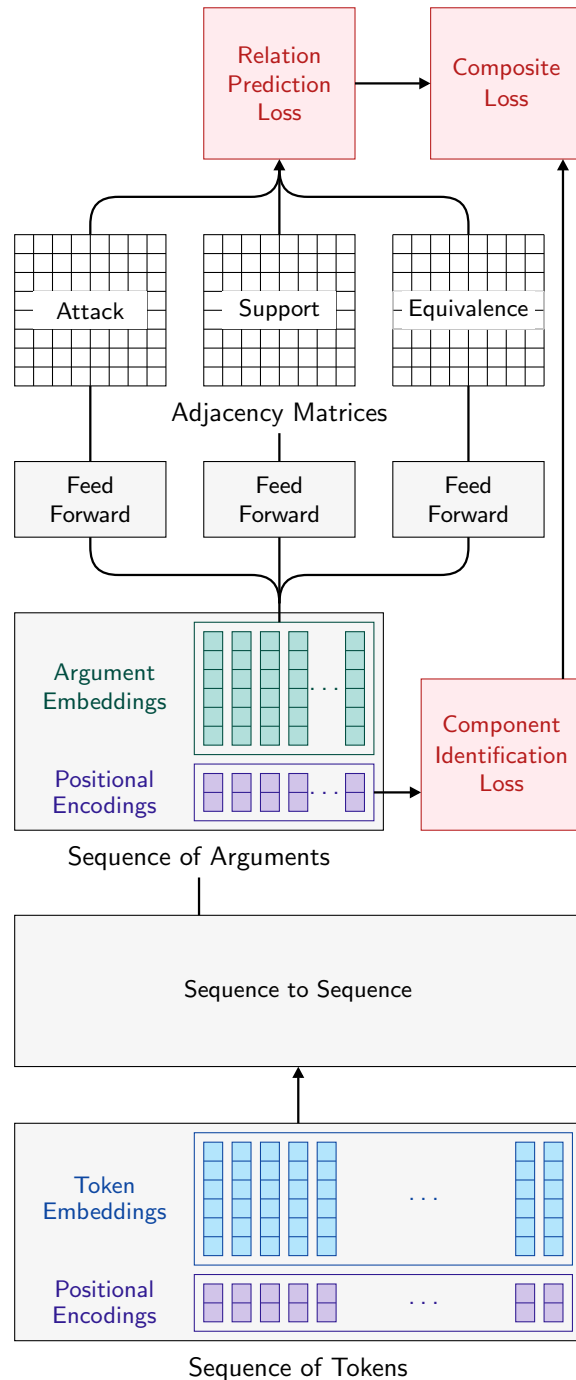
Relation Prediction Loss

Composite Loss

Attack

Support

Equivalence

Adjacency Matrices

Feed Forward

Feed Forward

Feed Forward

Argument Embeddings

. . .

Positional Encodings

. . .

Component Identification Loss

Sequence of Arguments

Sequence to Sequence

Token Embeddings

. . .

Positional Encodings

. . .

Sequence of Tokens